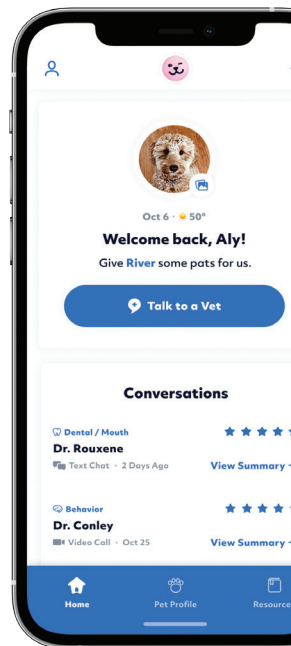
Oct 6 · 50°

Welcome back, Aly!

Give River some pats for us.

Talk to a Vet

Conversations

Dental / Mouth
Dr. Rouxene
Text Chat · 2 Days Ago
View Summary

Behavior
Dr. Conley
Video Call · Oct 25
View Summary

Home
Pet Profile
Resourc